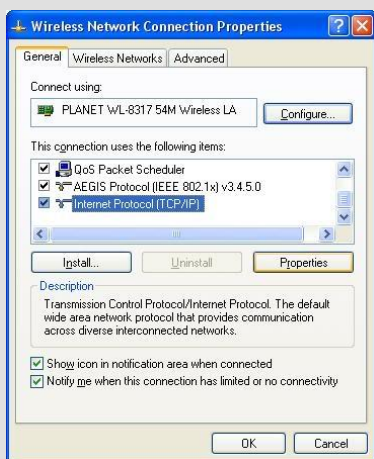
Wireless Network Connection Properties

General | Wireless Networks | Advanced

Connect using:

PLANET WL-8317 54M Wireless LA

Configure...

This connection uses the following items:

QoS Packet Scheduler
AEGIS Protocol (IEEE 802.1x) v3.4.5.0
Internet Protocol (TCP/IP)

Install... | Uninstall | Properties

Description

Transmission Control Protocol/Internet Protocol. The default wide area network protocol that provides communication across diverse interconnected networks.

Show icon in notification area when connected
Notify me when this connection has limited or no connectivity

OK | Cancel